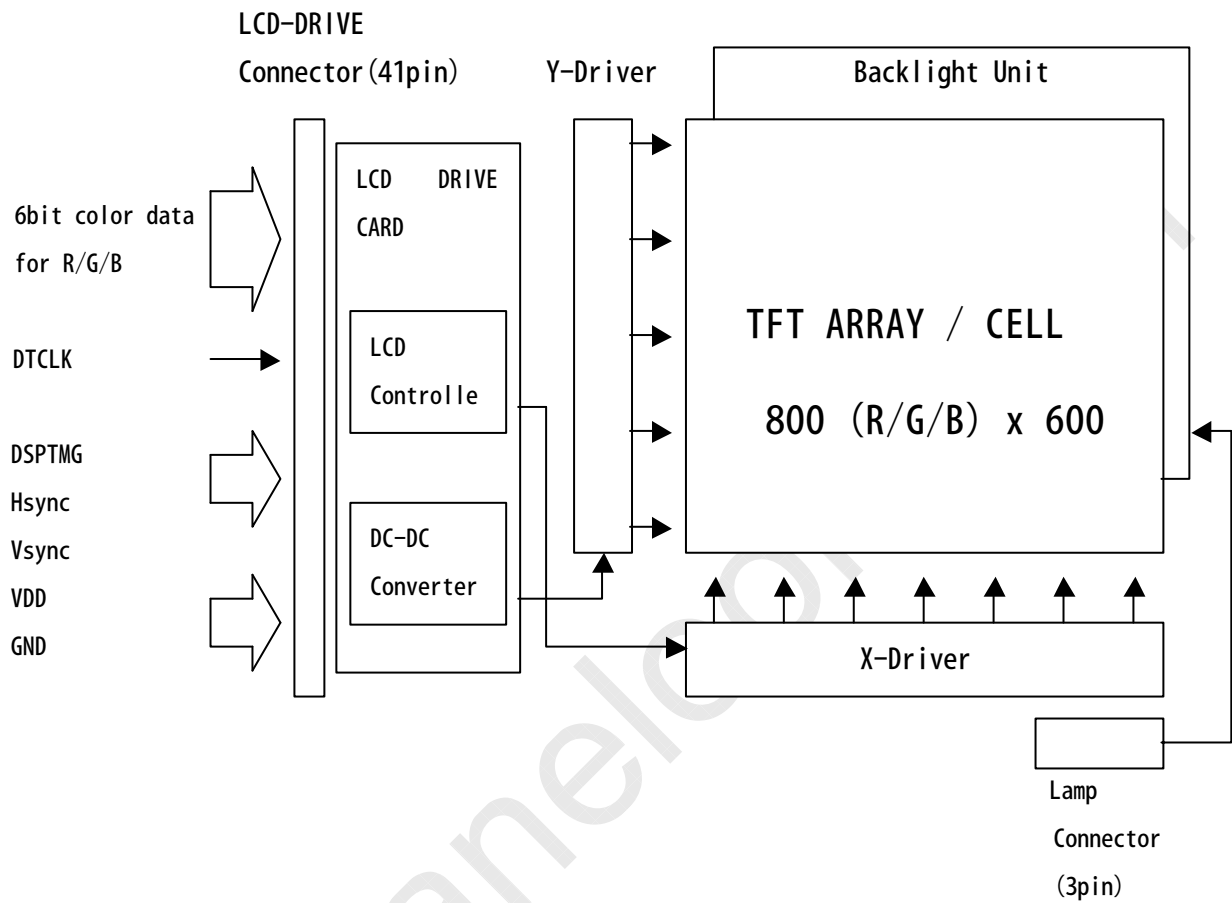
LCD-DRIVE
Connector (41pin)

Y-Driver

Backlight Unit

6bit color data
for R/G/B

DTCLK

DSPTMG
Hsync
Vsync
VDD
GND

LCD DRIVE
CARD

LCD
Controlle

DC-DC
Converter

TFT ARRAY / CELL

800 (R/G/B) x 600

X-Driver

Lamp
Connector
(3pin)

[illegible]anelc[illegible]